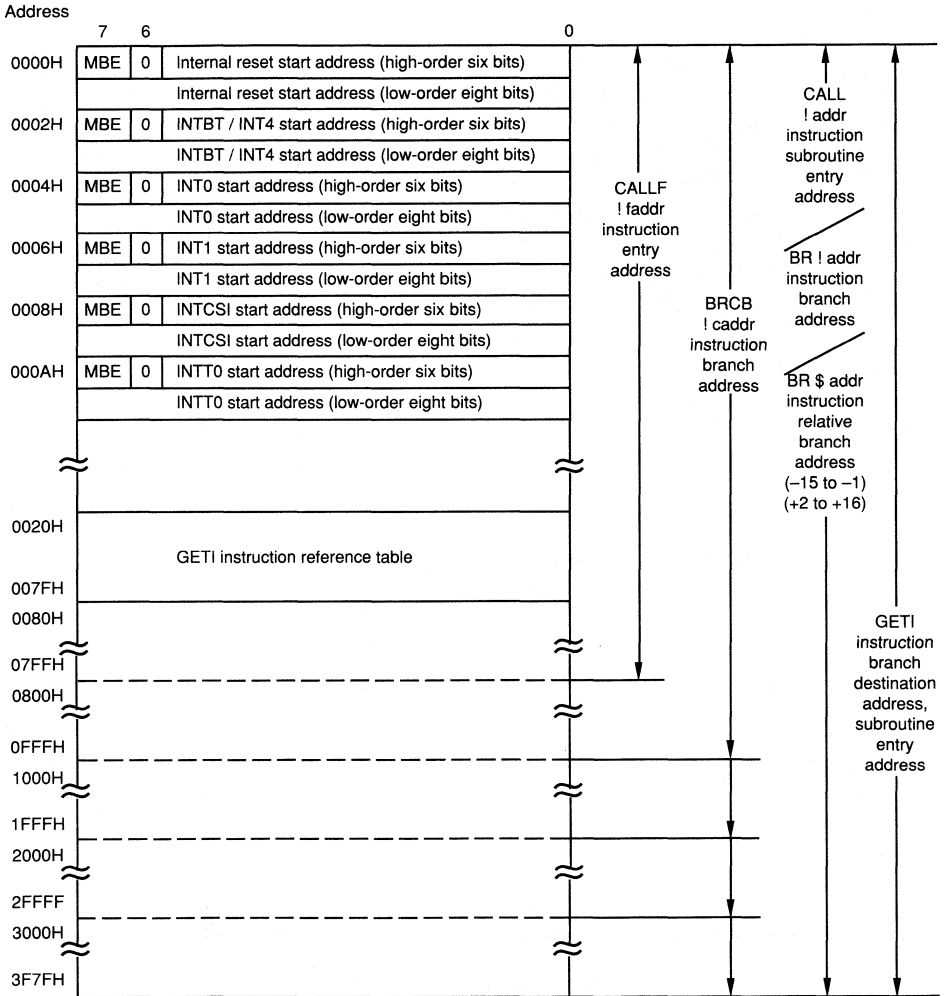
Address

7 6 0

0000H MBE 0 Internal reset start address (high-order six bits)
Internal reset start address (low-order eight bits)
0002H MBE 0 INTBT / INT4 start address (high-order six bits)
INTBT / INT4 start address (low-order eight bits)
0004H MBE 0 INT0 start address (high-order six bits)
INT0 start address (low-order eight bits)
0006H MBE 0 INT1 start address (high-order six bits)
INT1 start address (low-order eight bits)
0008H MBE 0 INTCSI start address (high-order six bits)
INTCSI start address (low-order eight bits)
000AH MBE 0 INTT0 start address (high-order six bits)
INTT0 start address (low-order eight bits)

0020H
GETI instruction reference table
007FH
0080H

07FFH
0800H

0FFFH
1000H

1FFFH
2000H

2FFFF
3000H

3F7FH

CALLF ! faddr instruction entry address

BRCB ! caddr instruction branch address

CALL ! addr instruction subroutine entry address

BR ! addr instruction branch address

BR $ addr instruction relative branch address (–15 to –1) (+2 to +16)

GETI instruction branch destination address, subroutine entry address